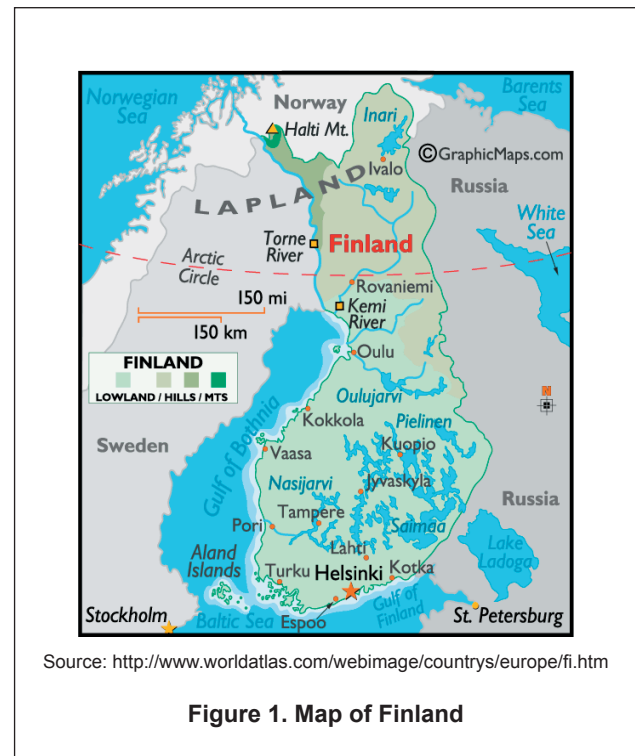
Norwegian Sea
Norway
Barents Sea
Halti Mt.
Inari
Ivalo
©GraphicMaps.com
LAPLAND
Russia
White Sea
Torne River
Finland
Arctic Circle
Rovaniemi
150 mi
150 km
Kemi River
Oulu
FINLAND
LOWLAND / HILLS / MTS
Oulujarvi
Gulf of Bothnia
Kokkola
Pielinen
Sweden
Vaasa
Kuopio
Nasijarvi
Jyvaskyla
Russia
Tampere
Pori
Saimaa
Lake Ladoga
Aland Islands
Lahti
Turku
Helsinki
Kotka
Stockholm
Baltic Sea
Espoo
Gulf of Finland
St. Petersburg

Source: http://www.worldatlas.com/webimage/countrys/europe/fi.htm

Figure 1. Map of Finland